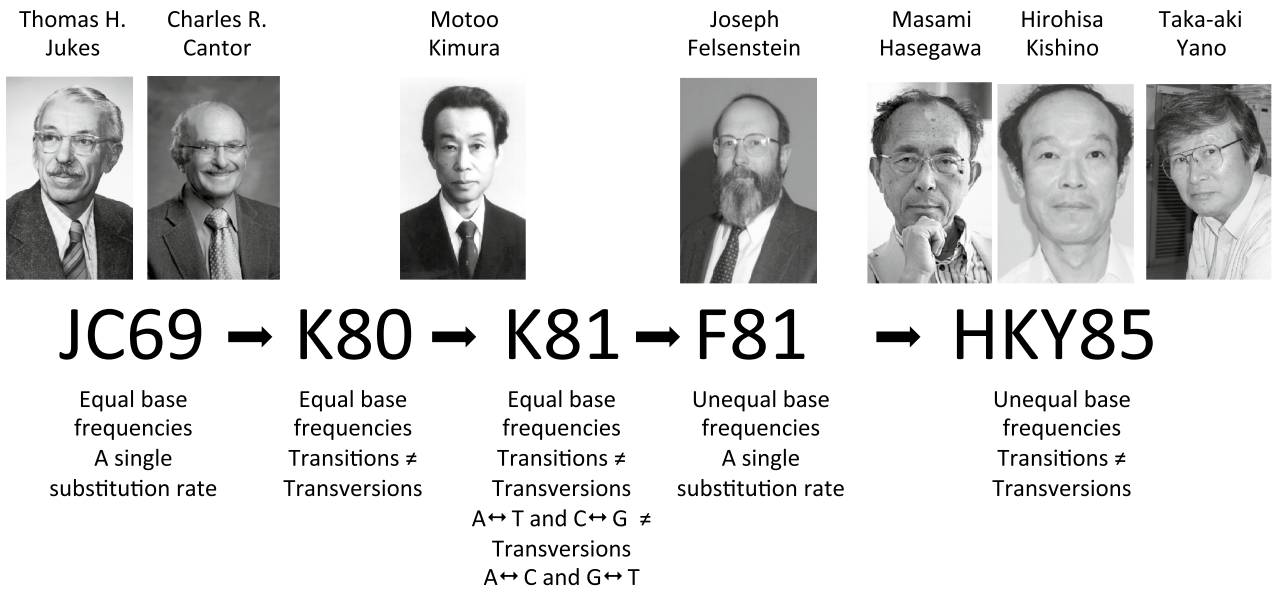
Thomas H. Jukes

Charles R. Cantor

Motoo Kimura

Joseph Felsenstein

Masami Hasegawa

Hirohisa Kishino

Taka-aki Yano

JC69 ➡ K80 ➡ K81 ➡ F81 ➡ HKY85

Equal base frequencies
A single substitution rate

Equal base frequencies
Transitions ≠ Transversions

Equal base frequencies
Transitions ≠ Transversions
A↔T and C↔G ≠ Transversions
A↔C and G↔T

Unequal base frequencies
A single substitution rate

Unequal base frequencies
Transitions ≠ Transversions